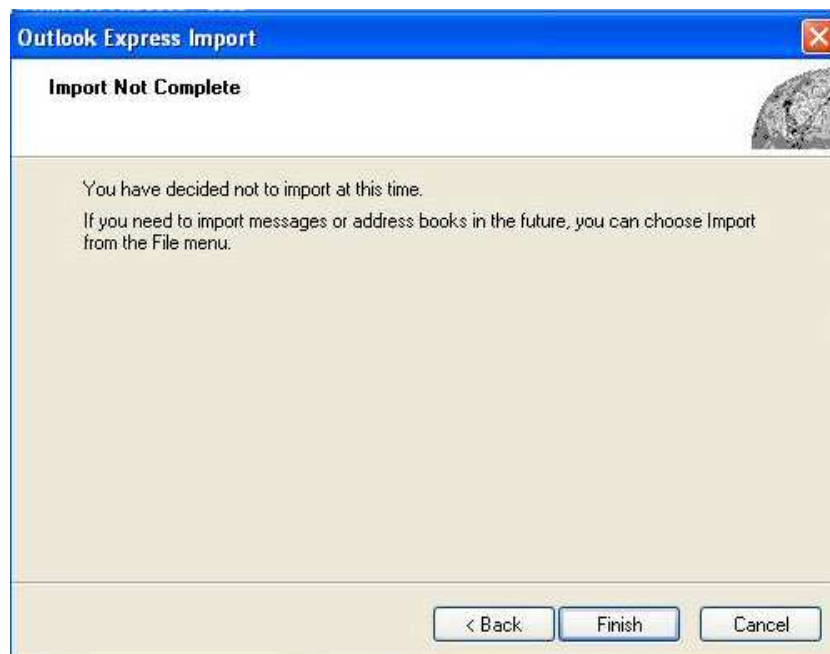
Outlook Express Import

Import Not Complete

You have decided not to import at this time.

If you need to import messages or address books in the future, you can choose Import from the File menu.

< Back | Finish | Cancel